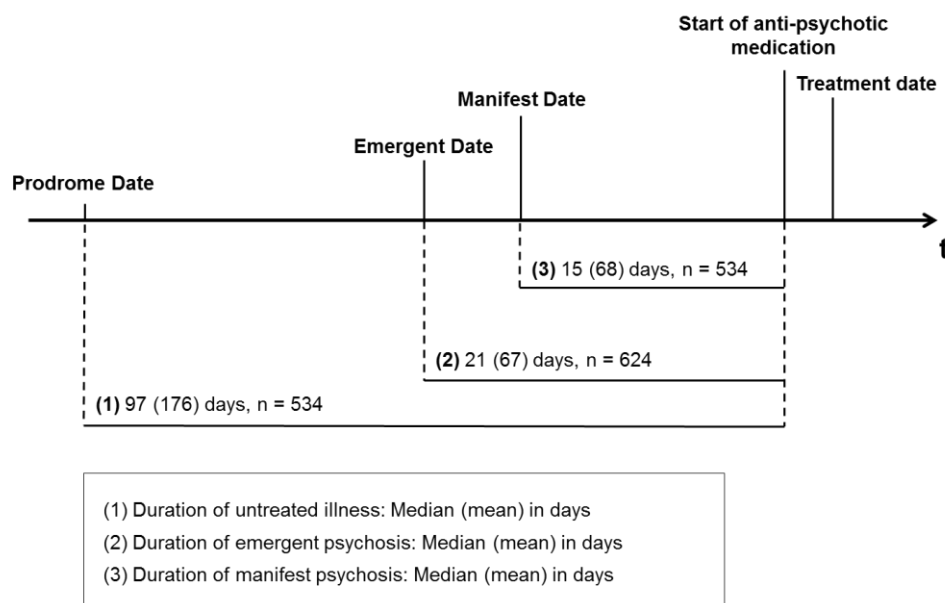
Start of anti-psychotic medication

Treatment date

Manifest Date

Emergent Date

Prodrome Date

t

**(3)** 15 (68) days, n = 534

**(2)** 21 (67) days, n = 624

**(1)** 97 (176) days, n = 534

(1) Duration of untreated illness: Median (mean) in days
(2) Duration of emergent psychosis: Median (mean) in days
(3) Duration of manifest psychosis: Median (mean) in days